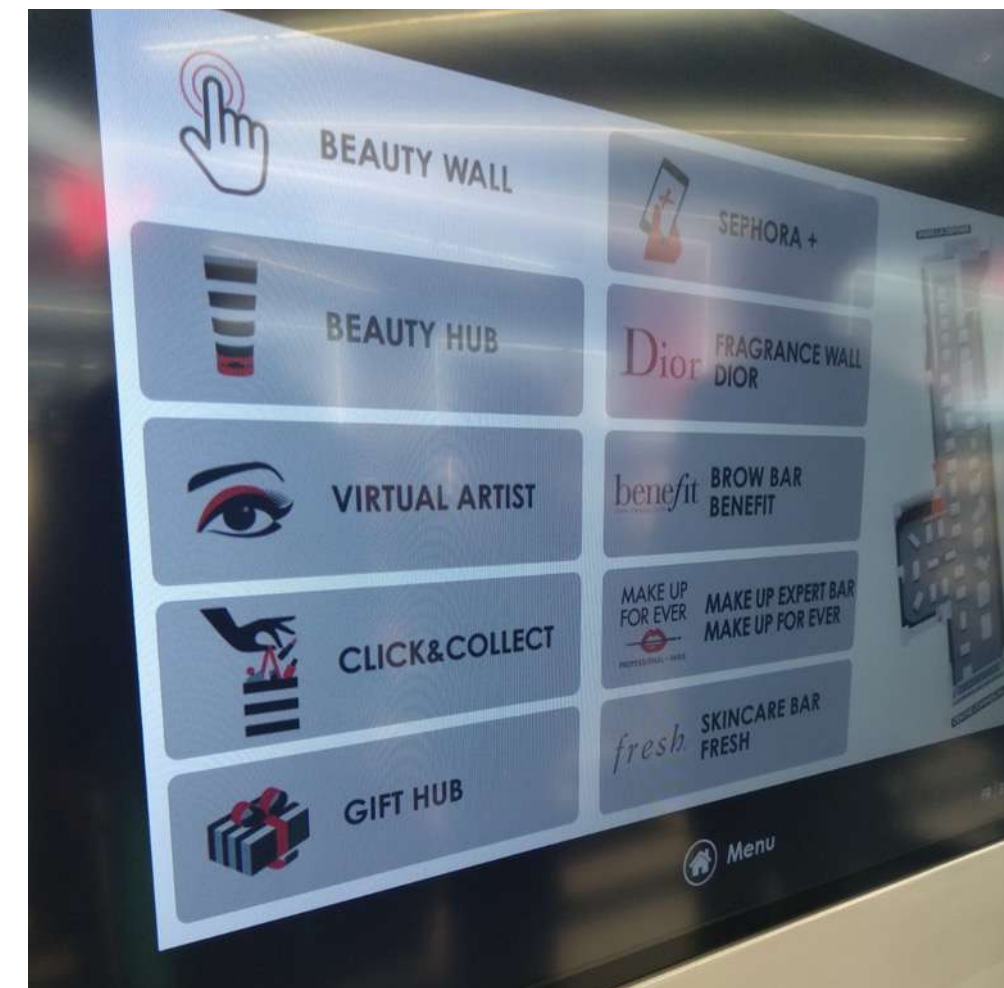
BEAUTY WALL

BEAUTY HUB

VIRTUAL ARTIST

CLICK&COLLECT

GIFT HUB

SEPHORA +

Dior FRAGRANCE WALL DIOR

benefit BROW BAR BENEFIT

MAKE UP FOR EVER PROFESSIONAL · PARIS MAKE UP EXPERT BAR MAKE UP FOR EVER

fresh SKINCARE BAR FRESH

Menu